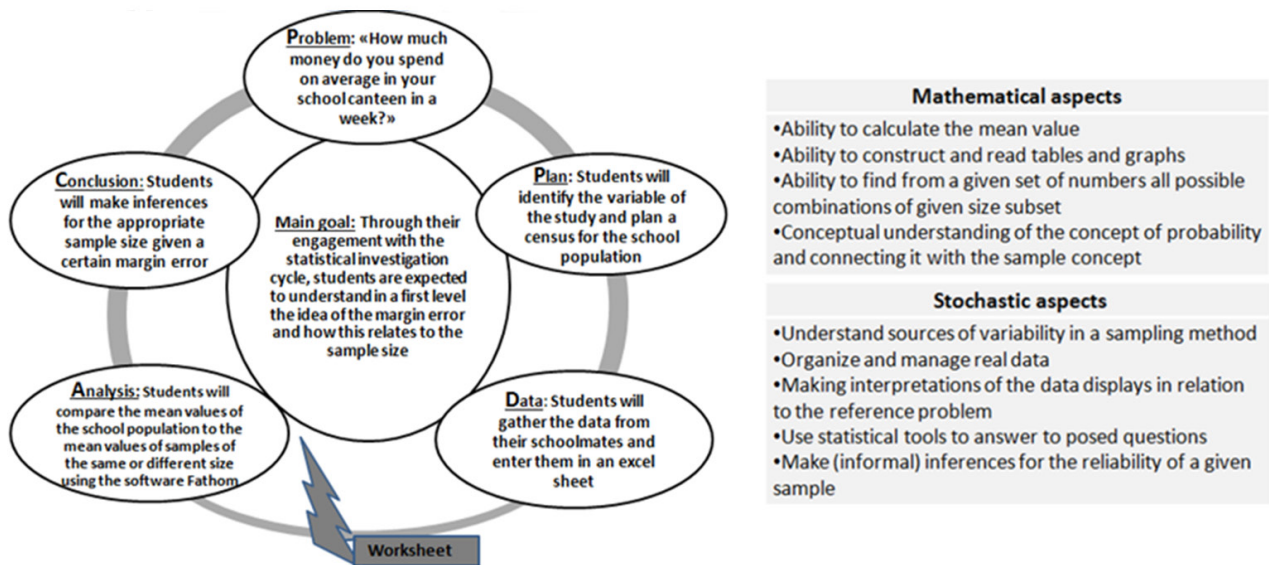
Problem: «How much money do you spend on average in your school canteen in a week?»

Plan: Students will identify the variable of the study and plan a census for the school population

Data: Students will gather the data from their schoolmates and enter them in an excel sheet

Analysis: Students will compare the mean values of the school population to the mean values of samples of the same or different size using the software Fathom

Conclusion: Students will make inferences for the appropriate sample size given a certain margin error

Main goal: Through their engagement with the statistical investigation cycle, students are expected to understand in a first level the idea of the margin error and how this relates to the sample size

Worksheet

Mathematical aspects

•Ability to calculate the mean value
•Ability to construct and read tables and graphs
•Ability to find from a given set of numbers all possible combinations of given size subset
•Conceptual understanding of the concept of probability and connecting it with the sample concept

Stochastic aspects

•Understand sources of variability in a sampling method
•Organize and manage real data
•Making interpretations of the data displays in relation to the reference problem
•Use statistical tools to answer to posed questions
•Make (informal) inferences for the reliability of a given sample